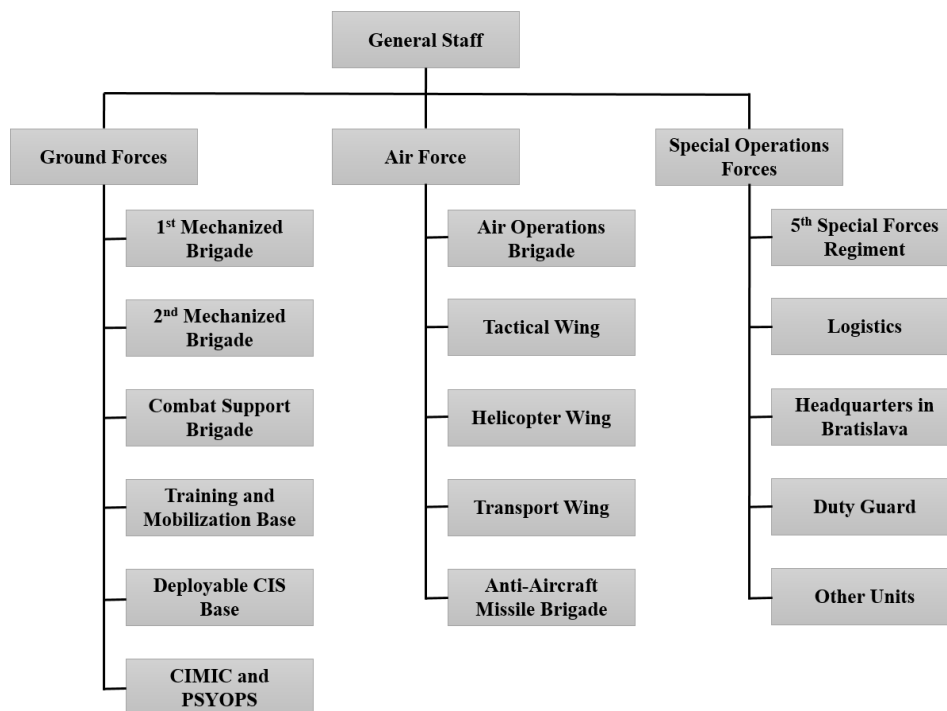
General Staff

Ground Forces

1$^{st}$ Mechanized Brigade

2$^{nd}$ Mechanized Brigade

Combat Support Brigade

Training and Mobilization Base

Deployable CIS Base

CIMIC and PSYOPS

Air Force

Air Operations Brigade

Tactical Wing

Helicopter Wing

Transport Wing

Anti-Aircraft Missile Brigade

Special Operations Forces

5$^{th}$ Special Forces Regiment

Logistics

Headquarters in Bratislava

Duty Guard

Other Units